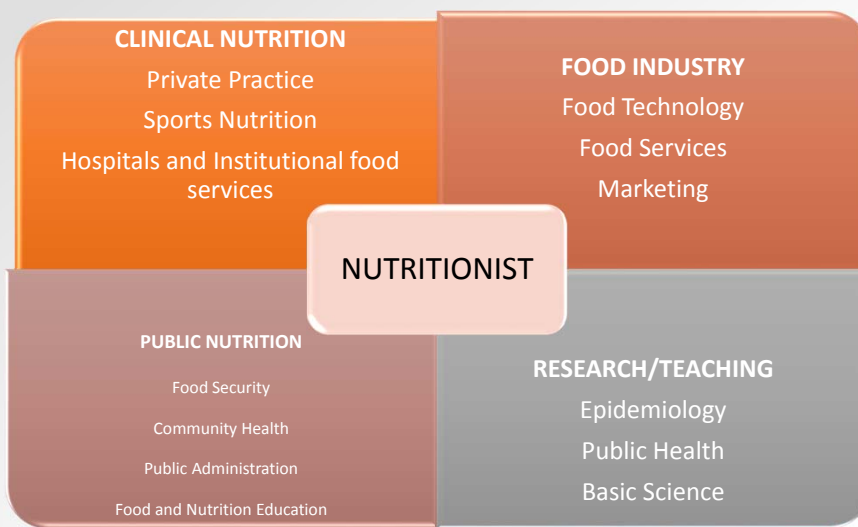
CLINICAL NUTRITION
Private Practice
Sports Nutrition
Hospitals and Institutional food services

FOOD INDUSTRY
Food Technology
Food Services
Marketing

NUTRITIONIST

PUBLIC NUTRITION
Food Security
Community Health
Public Administration
Food and Nutrition Education

RESEARCH/TEACHING
Epidemiology
Public Health
Basic Science